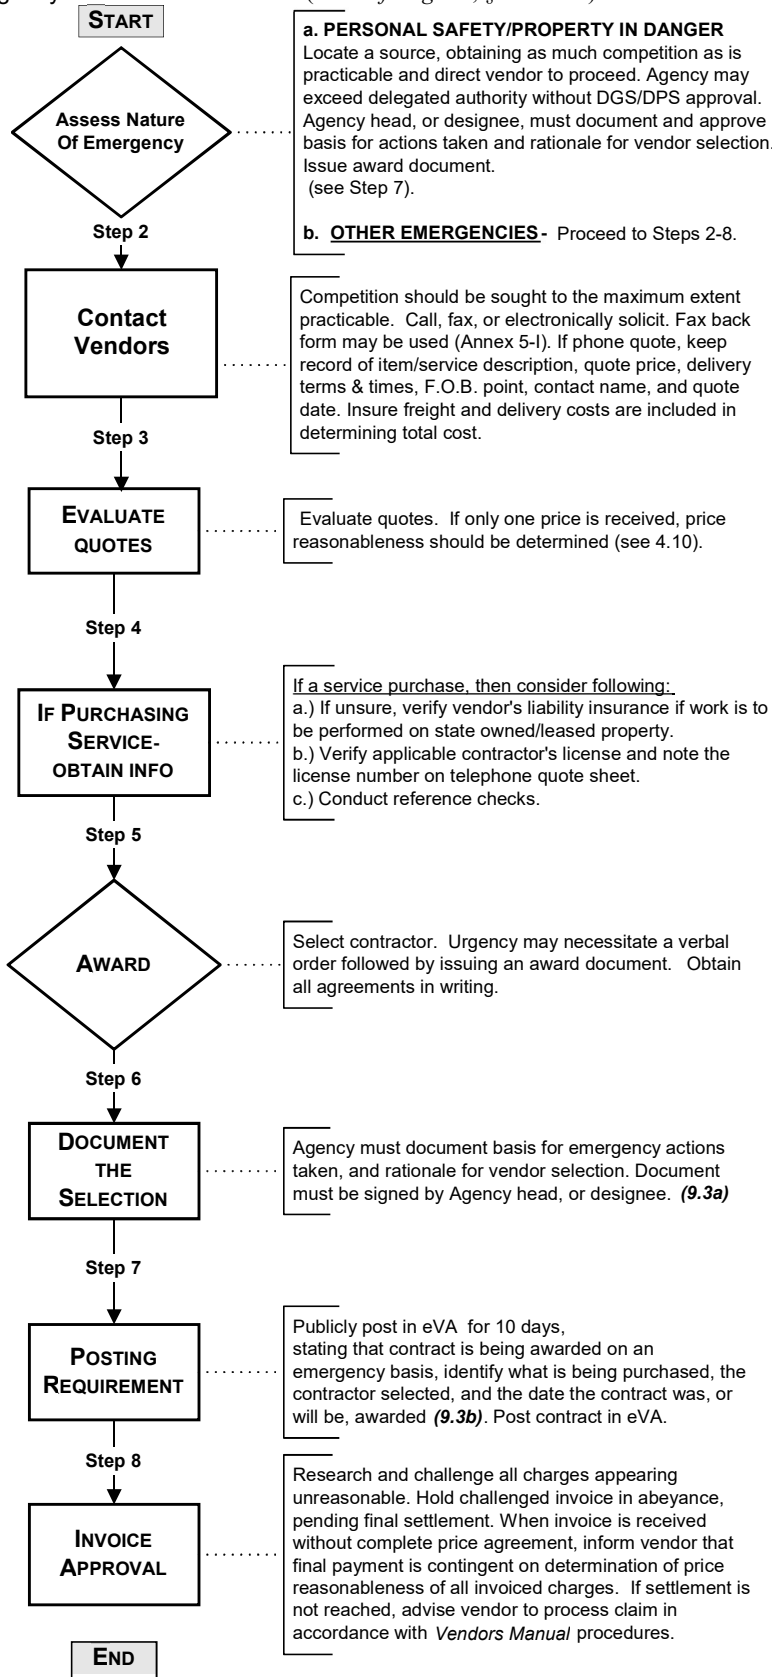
START

Assess Nature Of Emergency

a. PERSONAL SAFETY/PROPERTY IN DANGER
Locate a source, obtaining as much competition as is practicable and direct vendor to proceed. Agency may exceed delegated authority without DGS/DPS approval. Agency head, or designee, must document and approve basis for actions taken and rationale for vendor selection. Issue award document.
(see Step 7).

b. OTHER EMERGENCIES - Proceed to Steps 2-8.

Step 2

Contact Vendors

Competition should be sought to the maximum extent practicable. Call, fax, or electronically solicit. Fax back form may be used (Annex 5-I). If phone quote, keep record of item/service description, quote price, delivery terms & times, F.O.B. point, contact name, and quote date. Insure freight and delivery costs are included in determining total cost.

Step 3

EVALUATE QUOTES

Evaluate quotes. If only one price is received, price reasonableness should be determined (see 4.10).

Step 4

IF PURCHASING SERVICE- OBTAIN INFO

If a service purchase, then consider following:
a.) If unsure, verify vendor's liability insurance if work is to be performed on state owned/leased property.
b.) Verify applicable contractor's license and note the license number on telephone quote sheet.
c.) Conduct reference checks.

Step 5

AWARD

Select contractor. Urgency may necessitate a verbal order followed by issuing an award document. Obtain all agreements in writing.

Step 6

DOCUMENT THE SELECTION

Agency must document basis for emergency actions taken, and rationale for vendor selection. Document must be signed by Agency head, or designee. (9.3a)

Step 7

POSTING REQUIREMENT

Publicly post in eVA for 10 days, stating that contract is being awarded on an emergency basis, identify what is being purchased, the contractor selected, and the date the contract was, or will be, awarded (9.3b). Post contract in eVA.

Step 8

INVOICE APPROVAL

Research and challenge all charges appearing unreasonable. Hold challenged invoice in abeyance, pending final settlement. When invoice is received without complete price agreement, inform vendor that final payment is contingent on determination of price reasonableness of all invoiced charges. If settlement is not reached, advise vendor to process claim in accordance with Vendors Manual procedures.

END